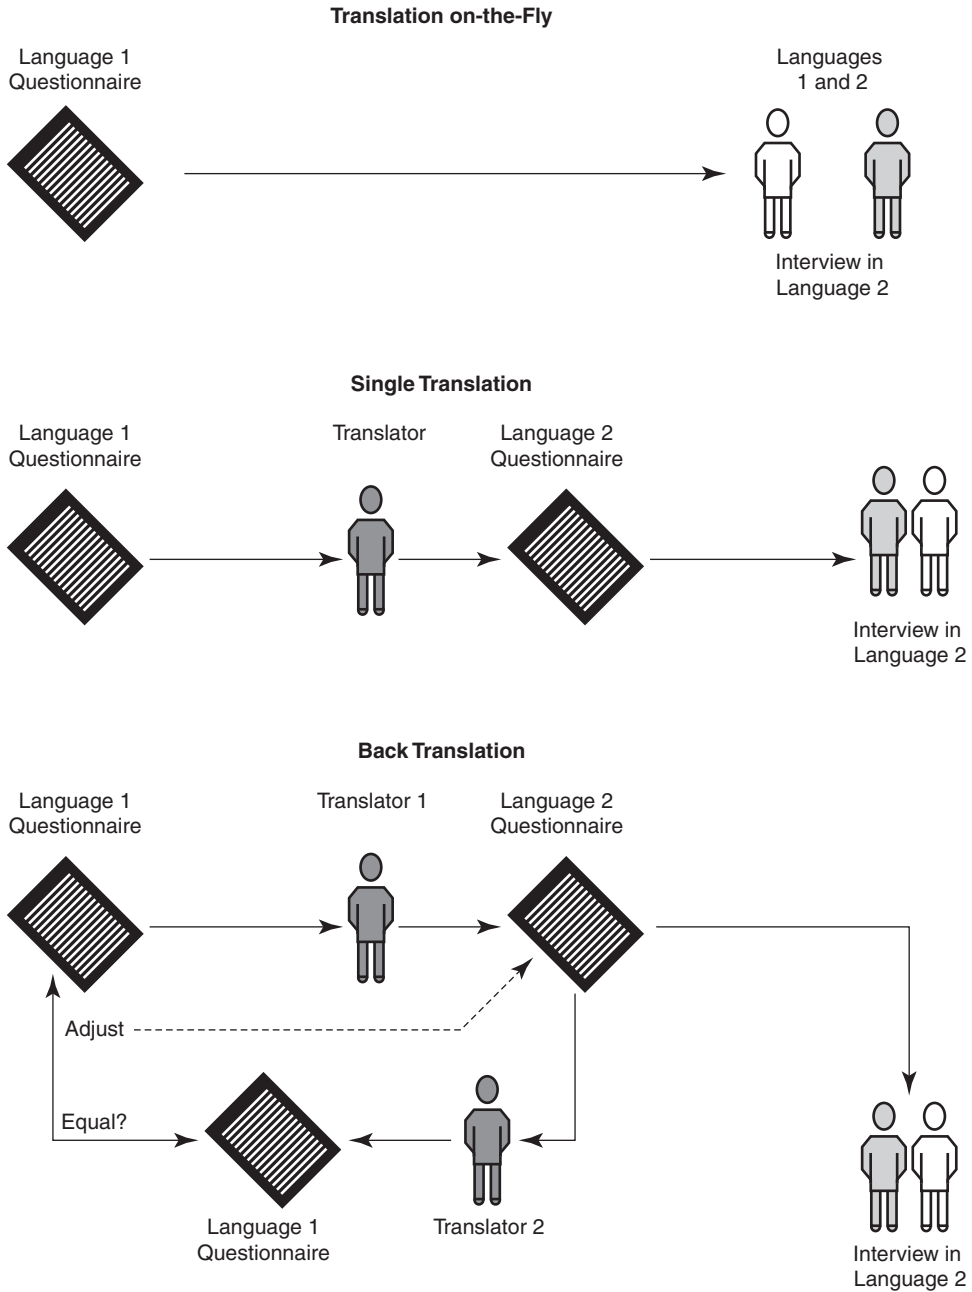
Translation on-the-Fly

Language 1 Questionnaire

Languages 1 and 2

Interview in Language 2

Single Translation

Language 1 Questionnaire

Translator

Language 2 Questionnaire

Interview in Language 2

Back Translation

Language 1 Questionnaire

Translator 1

Language 2 Questionnaire

Adjust

Equal?

Translator 2

Language 1 Questionnaire

Interview in Language 2